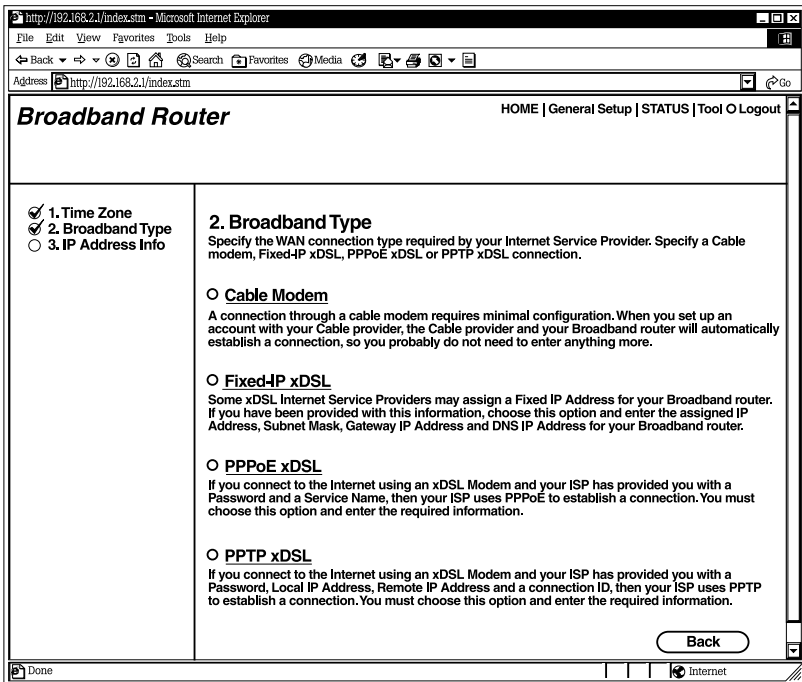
http://192.168.2.1/index.stm - Microsoft Internet Explorer

File Edit View Favorites Tools Help

Back Search Favorites Media

Address http://192.168.2.1/index.stm Go

Broadband Router

HOME | General Setup | STATUS | Tool | Logout

1. Time Zone
2. Broadband Type
3. IP Address Info

2. Broadband Type

Specify the WAN connection type required by your Internet Service Provider. Specify a Cable modem, Fixed-IP xDSL, PPPoE xDSL or PPTP xDSL connection.

Cable Modem

A connection through a cable modem requires minimal configuration. When you set up an account with your Cable provider, the Cable provider and your Broadband router will automatically establish a connection, so you probably do not need to enter anything more.

Fixed-IP xDSL

Some xDSL Internet Service Providers may assign a Fixed IP Address for your Broadband router. If you have been provided with this information, choose this option and enter the assigned IP Address, Subnet Mask, Gateway IP Address and DNS IP Address for your Broadband router.

PPPoE xDSL

If you connect to the Internet using an xDSL Modem and your ISP has provided you with a Password and a Service Name, then your ISP uses PPPoE to establish a connection. You must choose this option and enter the required information.

PPTP xDSL

If you connect to the Internet using an xDSL Modem and your ISP has provided you with a Password, Local IP Address, Remote IP Address and a connection ID, then your ISP uses PPTP to establish a connection. You must choose this option and enter the required information.

Back

Done

Internet